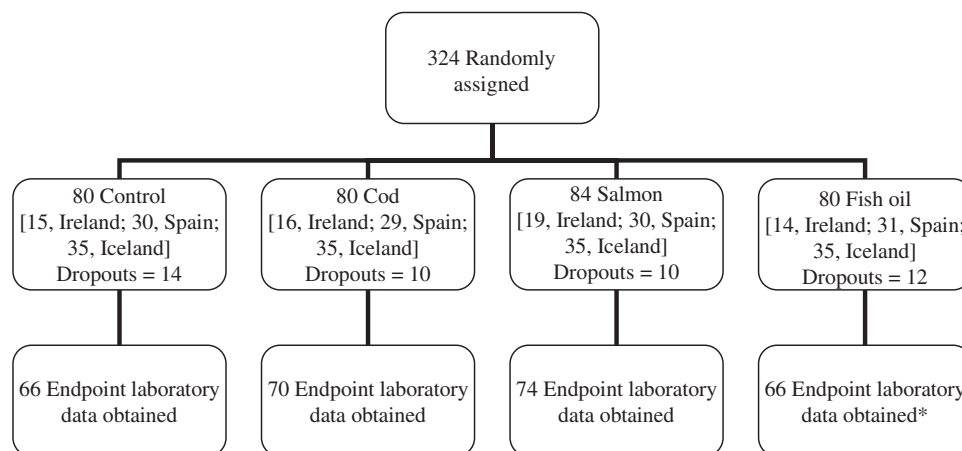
324 Randomly assigned

80 Control
[15, Ireland; 30, Spain; 35, Iceland]
Dropouts = 14

80 Cod
[16, Ireland; 29, Spain; 35, Iceland]
Dropouts = 10

84 Salmon
[19, Ireland; 30, Spain; 35, Iceland]
Dropouts = 10

80 Fish oil
[14, Ireland; 31, Spain; 35, Iceland]
Dropouts = 12

66 Endpoint laboratory data obtained

70 Endpoint laboratory data obtained

74 Endpoint laboratory data obtained

66 Endpoint laboratory data obtained*